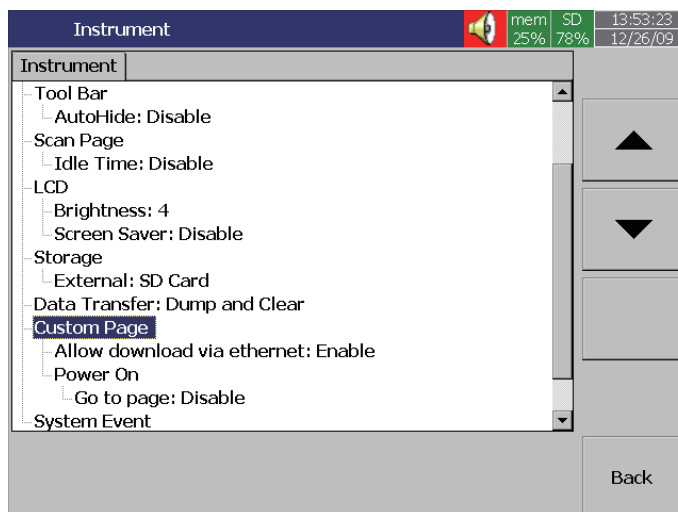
Instrument

mem 25%

SD 78%

13:53:23 12/26/09

Instrument

Tool Bar
AutoHide: Disable
Scan Page
Idle Time: Disable
LCD
Brightness: 4
Screen Saver: Disable
Storage
External: SD Card
Data Transfer: Dump and Clear
Custom Page
Allow download via ethernet: Enable
Power On
Go to page: Disable
System Event

Back